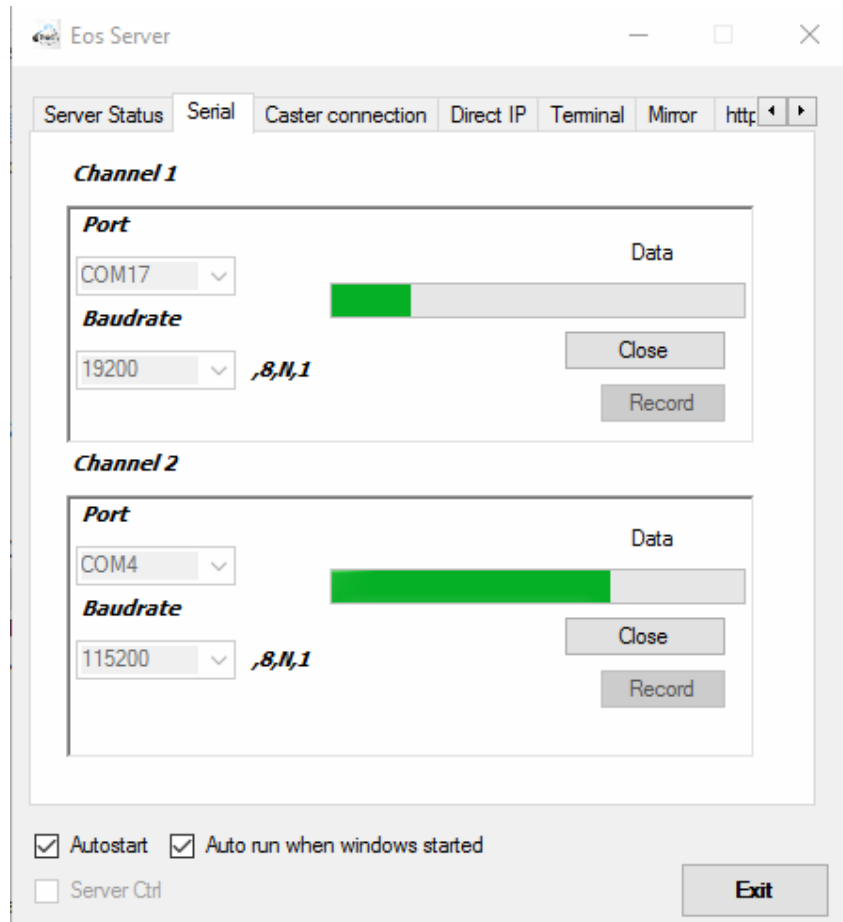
Eos Server

Server Status | Serial | Caster connection | Direct IP | Terminal | Mirror | http

Channel 1

Port

COM17

Data

Baudrate

19200

,8,N,1

Close

Record

Channel 2

Port

COM4

Data

Baudrate

115200

,8,N,1

Close

Record

Autostart

Auto run when windows started

Server Ctrl

Exit